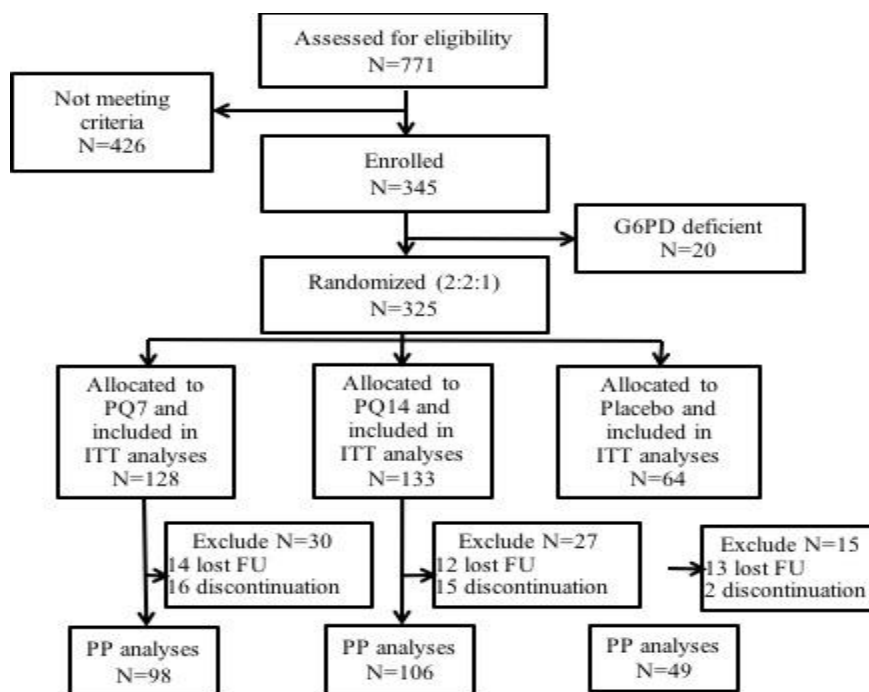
Assessed for eligibility
N=771

Not meeting criteria
N=426

Enrolled
N=345

G6PD deficient
N=20

Randomized (2:2:1)
N=325

Allocated to PQ7 and included in ITT analyses
N=128

Allocated to PQ14 and included in ITT analyses
N=133

Allocated to Placebo and included in ITT analyses
N=64

Exclude N=30
14 lost FU
16 discontinuation

Exclude N=27
12 lost FU
15 discontinuation

Exclude N=15
13 lost FU
2 discontinuation

PP analyses
N=98

PP analyses
N=106

PP analyses
N=49